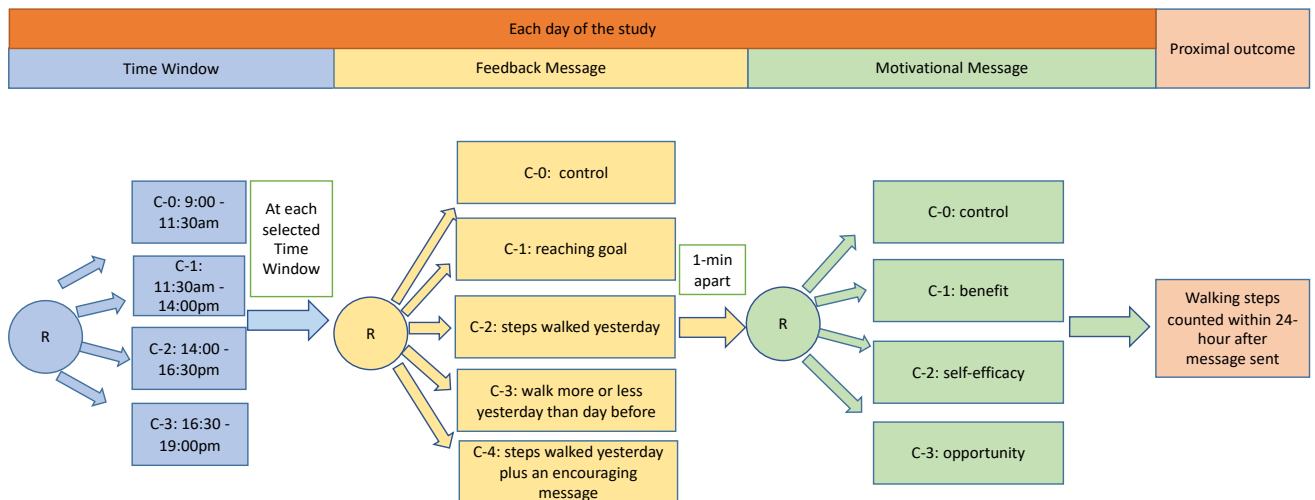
Each day of the study

Proximal outcome

Time Window

Feedback Message

Motivational Message

R

C-0: 9:00 - 11:30am

C-1: 11:30am - 14:00pm

C-2: 14:00 - 16:30pm

C-3: 16:30 - 19:00pm

At each selected Time Window

R

C-0: control

C-1: reaching goal

C-2: steps walked yesterday

C-3: walk more or less yesterday than day before

C-4: steps walked yesterday plus an encouraging message

1-min apart

R

C-0: control

C-1: benefit

C-2: self-efficacy

C-3: opportunity

Walking steps counted within 24-hour after message sent